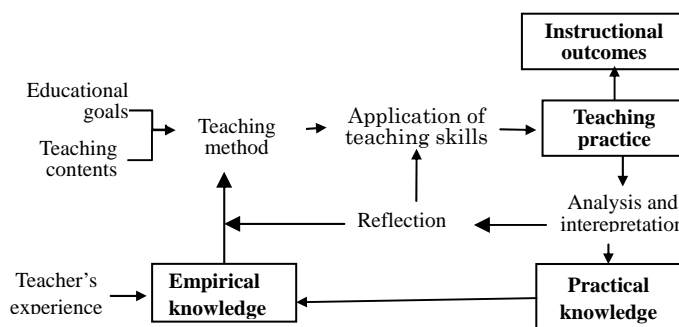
Instructional outcomes

Educational goals

Teaching contents

Teaching method

Application of teaching skills

Teaching practice

Analysis and interepretation

Reflection

Teacher's experience

Empirical knowledge

Practical knowledge